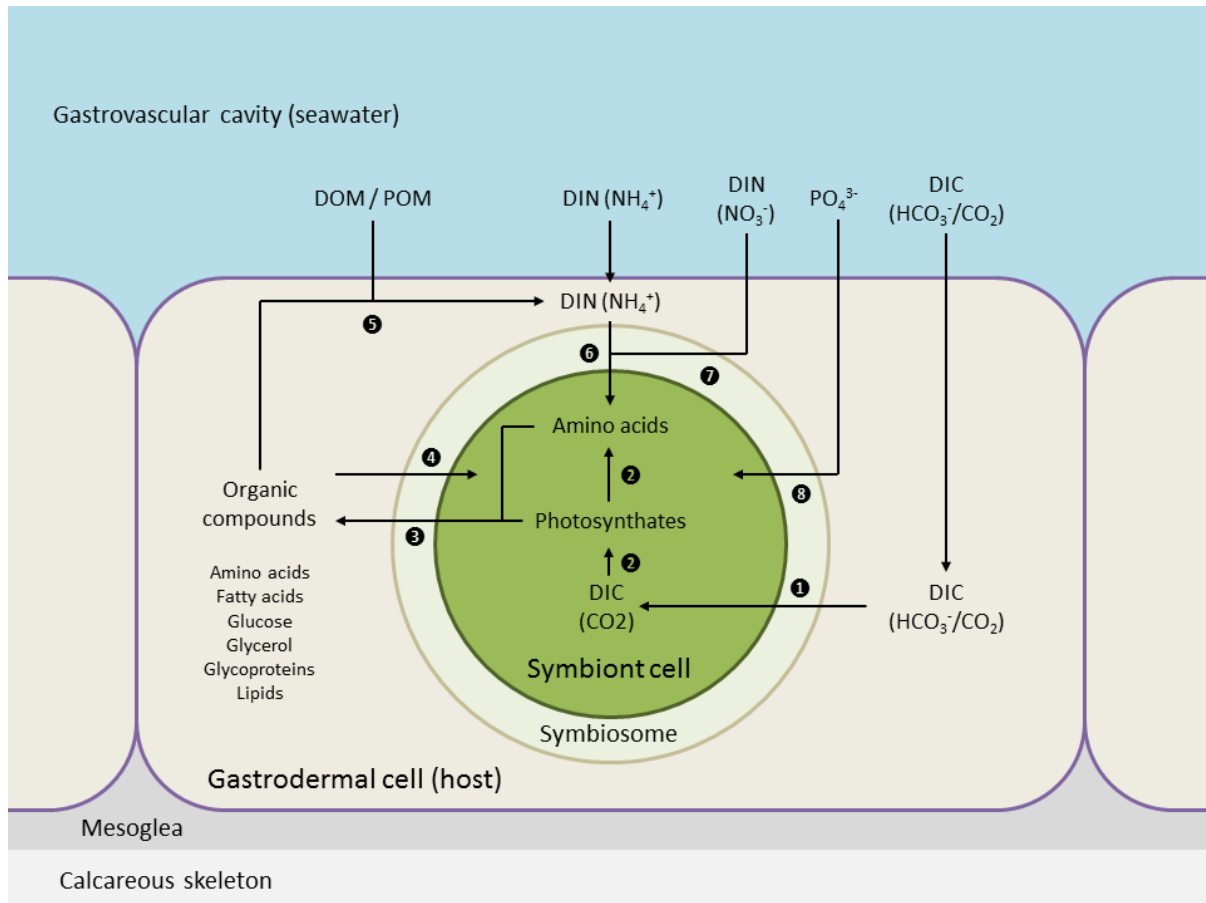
Gastrovascular cavity (seawater)

DOM / POM

DIN ($NH_4^+$)

DIN ($NO_3^-$)

$PO_4^{3-}$

DIC ($HCO_3^-/CO_2$)

DIN ($NH_4^+$)

5

6

7

Amino acids

4

2

8

Organic compounds

3

Photosynthates

2

1

DIC (CO2)

DIC ($HCO_3^-/CO_2$)

Amino acids
Fatty acids
Glucose
Glycerol
Glycoproteins
Lipids

Symbiont cell

Symbiosome

Gastrodermal cell (host)

Mesoglea

Calcareous skeleton